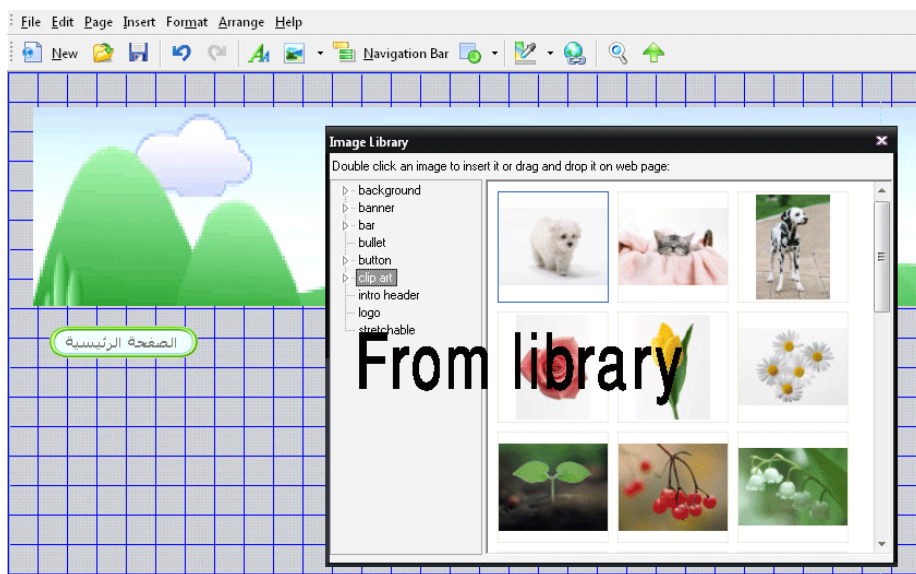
File Edit Page Insert Format Arrange Help

New Navigation Bar

الصفحة الرئيسية

Image Library

Double click an image to insert it or drag and drop it on web page:

background
banner
bar
bullet
button
clip art
intro header
logo
stretchable

From library